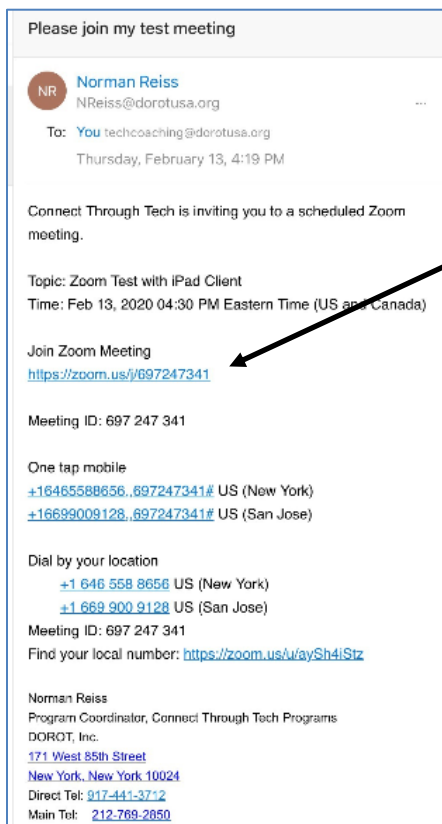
Please join my test meeting

NR

Norman Reiss
NReiss@dorotusa.org

...

To: You techcoaching@dorotusa.org
Thursday, February 13, 4:19 PM

Connect Through Tech is inviting you to a scheduled Zoom meeting.

Topic: Zoom Test with iPad Client
Time: Feb 13, 2020 04:30 PM Eastern Time (US and Canada)

Join Zoom Meeting
https://zoom.us/j/697247341

Meeting ID: 697 247 341

One tap mobile
+16465588656,,697247341# US (New York)
+16699009128,,697247341# US (San Jose)

Dial by your location
+1 646 558 8656 US (New York)
+1 669 900 9128 US (San Jose)
Meeting ID: 697 247 341
Find your local number: https://zoom.us/u/aySh4iStz

Norman Reiss
Program Coordinator, Connect Through Tech Programs
DOROT, Inc.
171 West 85th Street
New York, New York 10024
Direct Tel: 917-441-3712
Main Tel: 212-769-2850